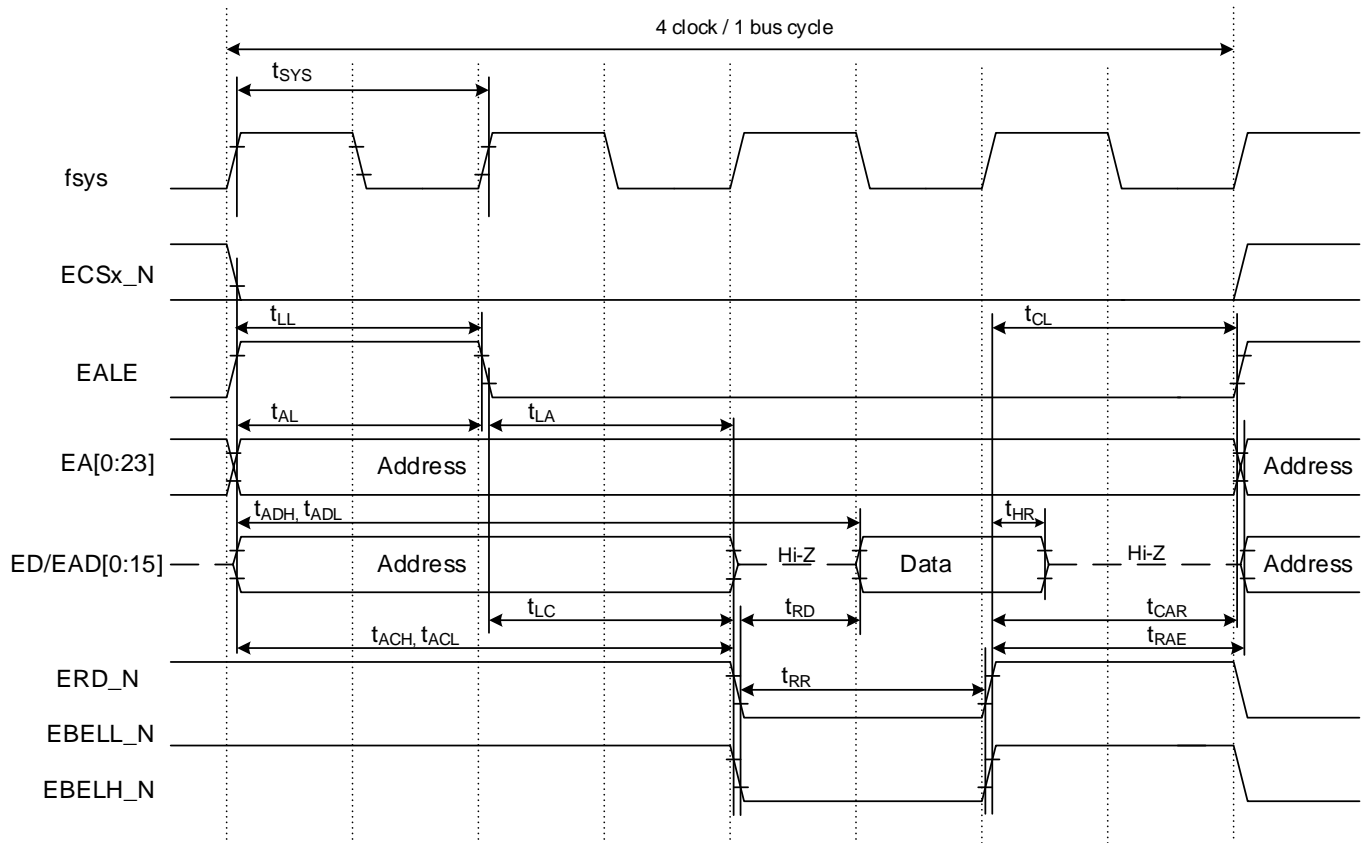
4 clock / 1 bus cycle

$t_{SYS}$

fsys

ECSx_N

$t_{LL}$

$t_{CL}$

EALE

$t_{AL}$

$t_{LA}$

EA[0:23]

Address

Address

$t_{ADH}$, $t_{ADL}$

$t_{HR}$

ED/EAD[0:15]

Address

Hi-Z

Data

Hi-Z

Address

$t_{LC}$

$t_{RD}$

$t_{CAR}$

$t_{ACH}$, $t_{ACL}$

$t_{RAE}$

ERD_N

$t_{RR}$

EBELL_N

EBELH_N